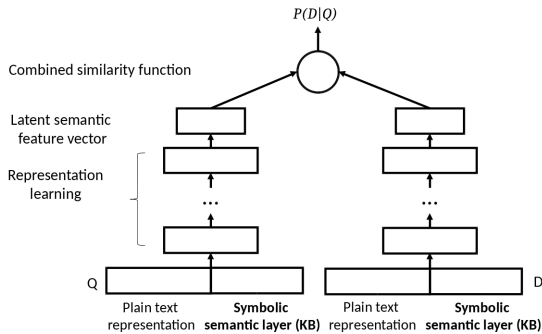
$P(D|Q)$

Combined similarity function

Latent semantic feature vector

Representation learning

...

...

Q

D

Plain text representation

**Symbolic semantic layer (KB)**

Plain text representation

**Symbolic semantic layer (KB)**